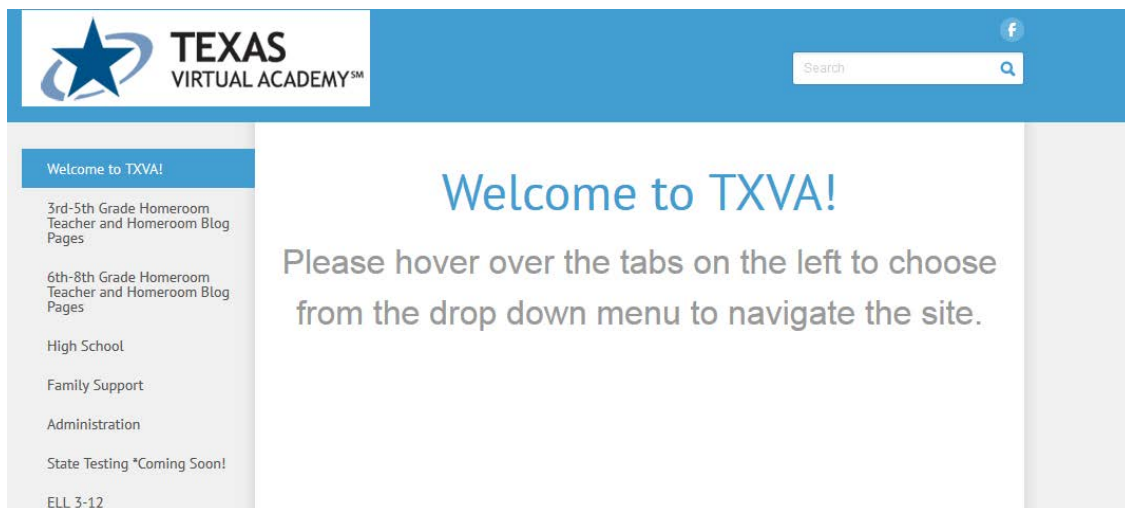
TEXAS
VIRTUAL ACADEMY℠

f

Search

Welcome to TXVA!

3rd-5th Grade Homeroom Teacher and Homeroom Blog Pages

6th-8th Grade Homeroom Teacher and Homeroom Blog Pages

High School

Family Support

Administration

State Testing *Coming Soon!

ELL 3-12

Welcome to TXVA!

Please hover over the tabs on the left to choose from the drop down menu to navigate the site.